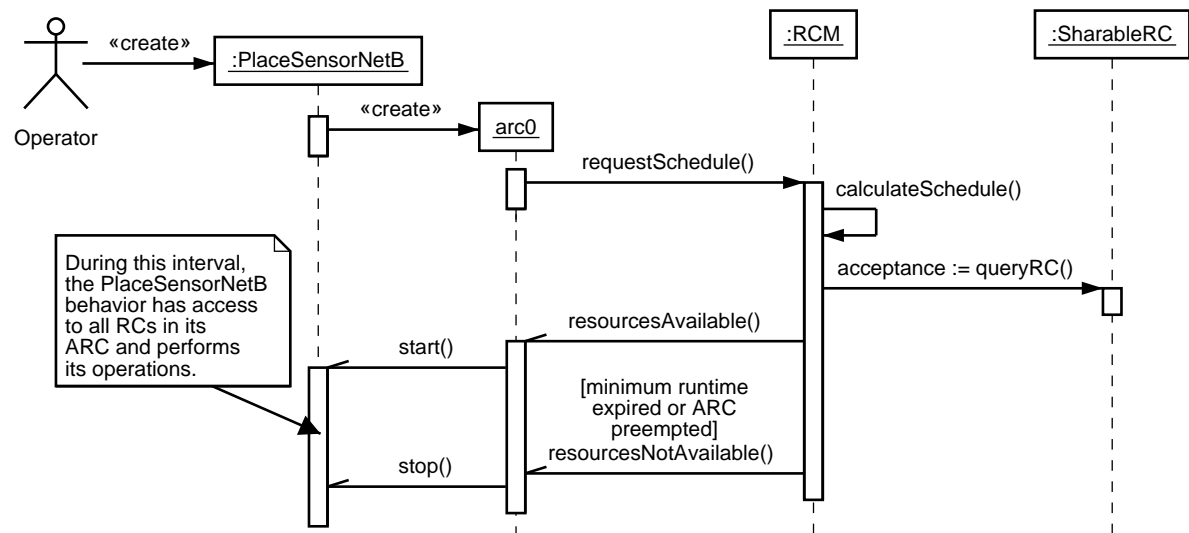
Operator

«create»

:PlaceSensorNetB

«create»

arc0

:RCM

:SharableRC

requestSchedule()

calculateSchedule()

acceptance := queryRC()

During this interval, the PlaceSensorNetB behavior has access to all RCs in its ARC and performs its operations.

resourcesAvailable()

start()

[minimum runtime expired or ARC preempted] resourcesNotAvailable()

stop()